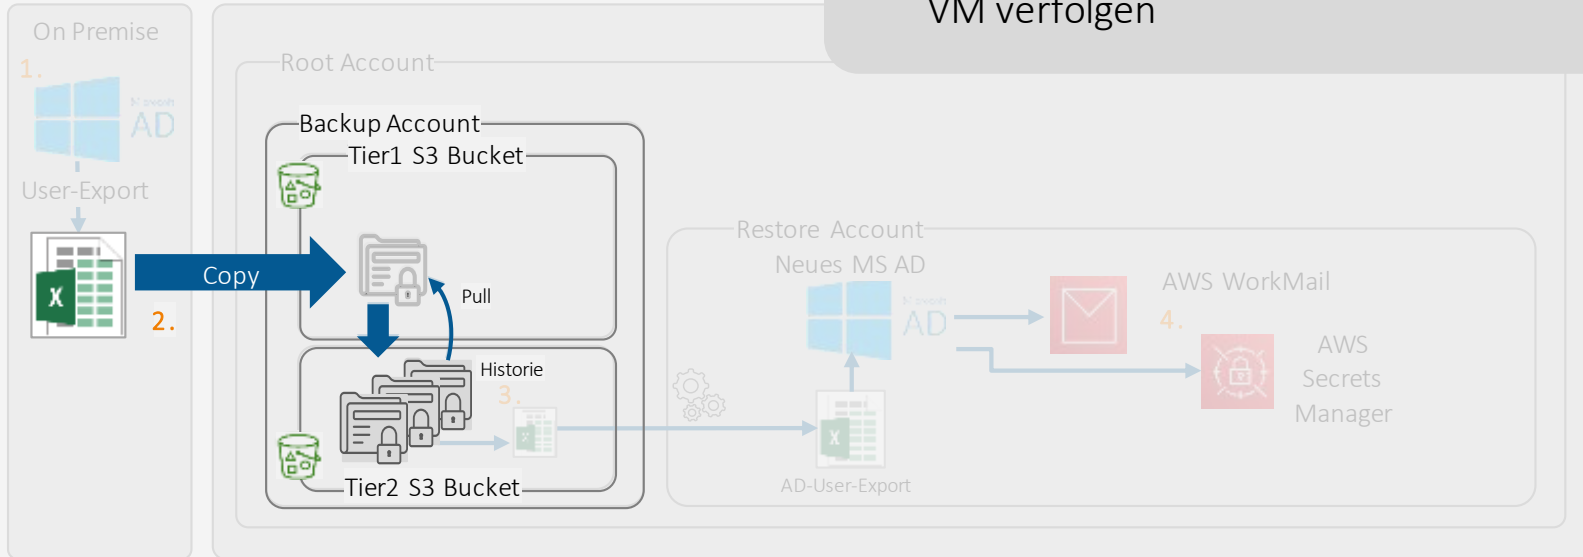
VM verfolgen

On Premise

1.

AD

User-Export

Copy

2.

Root Account

Backup Account

Tier1 S3 Bucket

Pull

Historie

3.

Tier2 S3 Bucket

Restore Account

Neues MS AD

AD

AD-User-Export

AWS WorkMail

4.

AWS Secrets Manager